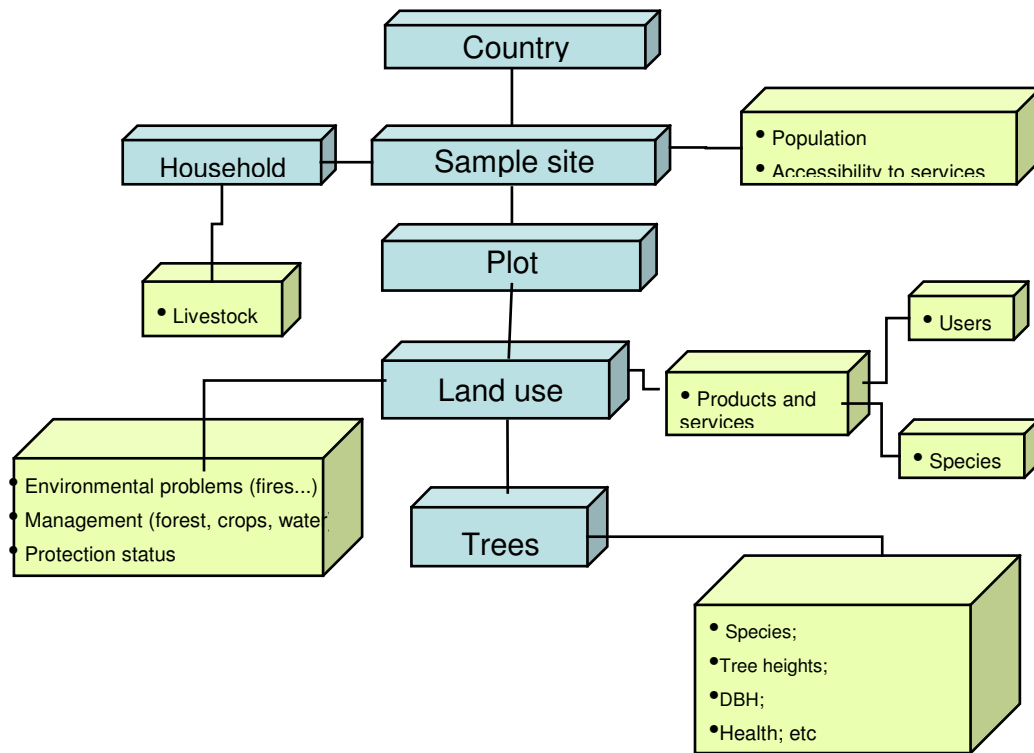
Country

Household

Sample site

• Population
• Accessibility to services

Plot

• Livestock

• Users

Land use

• Products and services

• Species

• Environmental problems (fires...)
• Management (forest, crops, water)
• Protection status

Trees

• Species;
• Tree heights;
• DBH;
• Health; etc